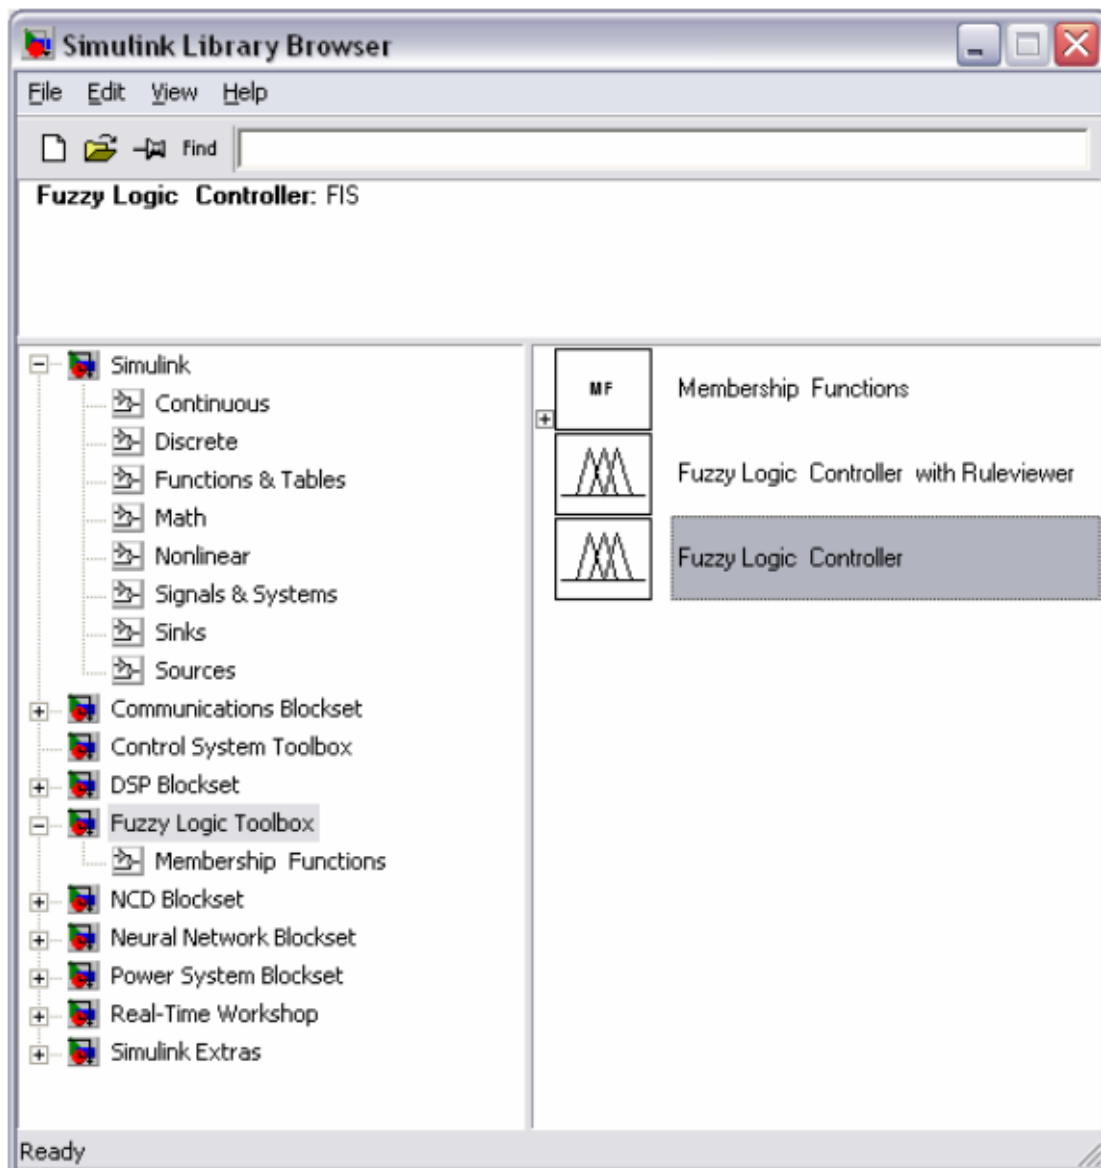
Simulink Library Browser

File Edit View Help

Find

Fuzzy Logic Controller: FIS

Simulink
Continuous
Discrete
Functions & Tables
Math
Nonlinear
Signals & Systems
Sinks
Sources
Communications Blockset
Control System Toolbox
DSP Blockset
Fuzzy Logic Toolbox
Membership Functions
NCD Blockset
Neural Network Blockset
Power System Blockset
Real-Time Workshop
Simulink Extras

MF
Membership Functions
Fuzzy Logic Controller with Ruleviewer
Fuzzy Logic Controller

Ready